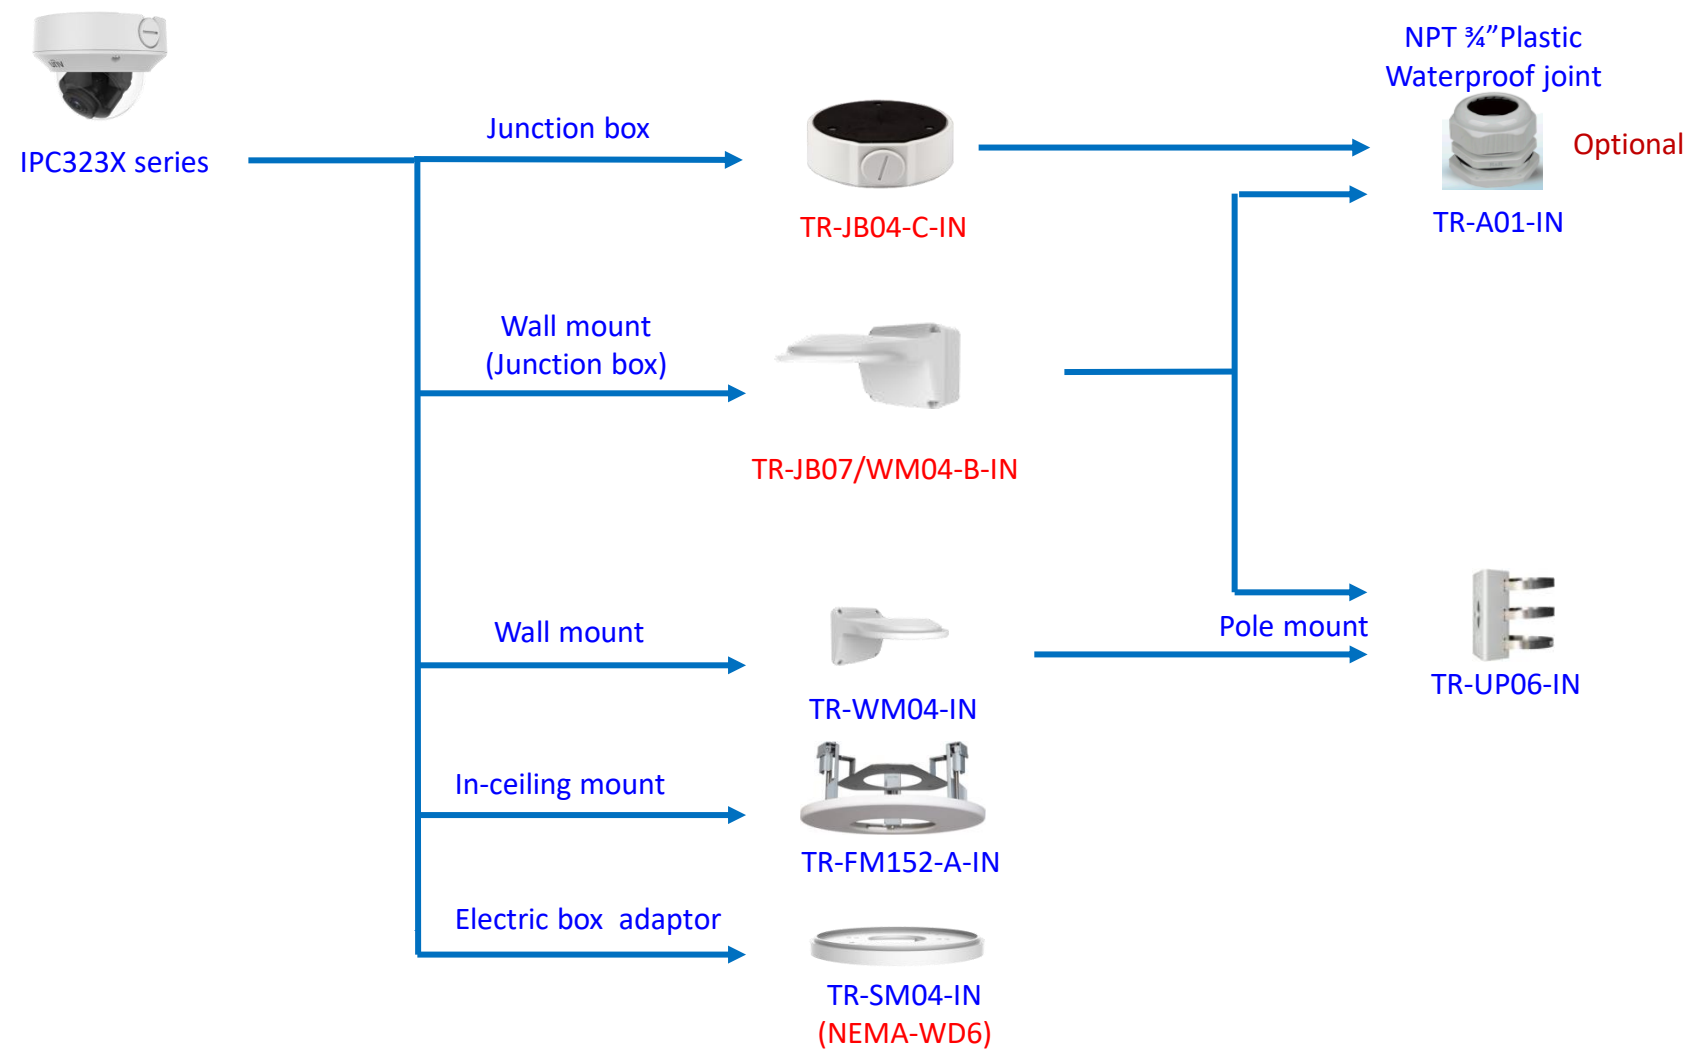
IPC323X series

Junction box

TR-JB04-C-IN

NPT ¾”Plastic Waterproof joint

Optional

TR-A01-IN

Wall mount (Junction box)

TR-JB07/WM04-B-IN

Wall mount

TR-WM04-IN

Pole mount

TR-UP06-IN

In-ceiling mount

TR-FM152-A-IN

Electric box adaptor

TR-SM04-IN
(NEMA-WD6)